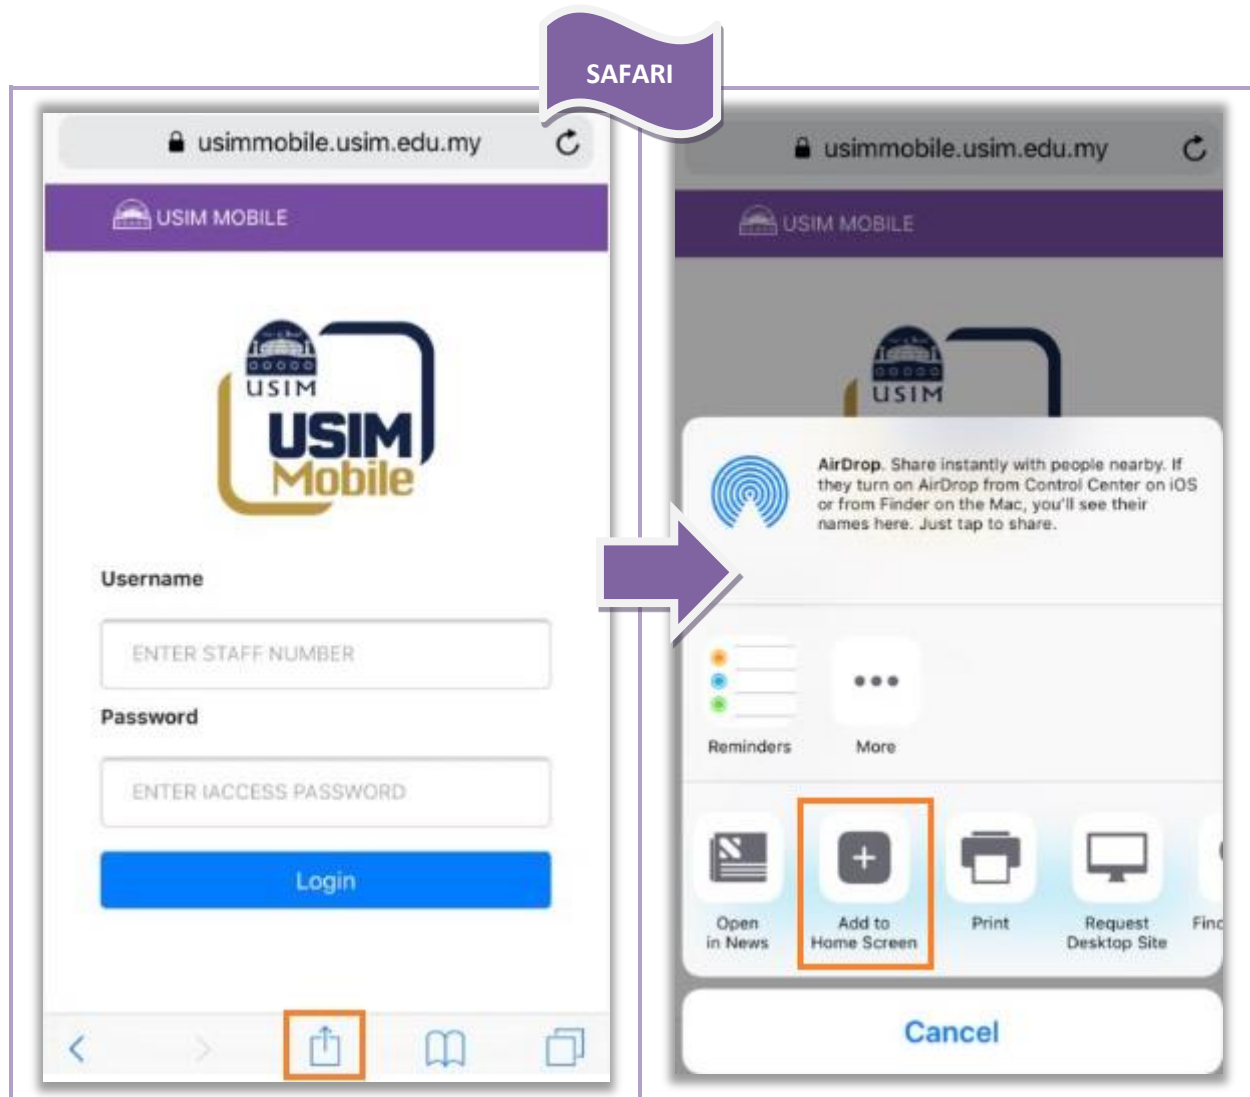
SAFARI

usimmobile.usim.edu.my

USIM MOBILE

USIM
USIM
Mobile

Username

ENTER STAFF NUMBER

Password

ENTER IACCESS PASSWORD

Login

usimmobile.usim.edu.my

USIM MOBILE

USIM

AirDrop. Share instantly with people nearby. If they turn on AirDrop from Control Center on iOS or from Finder on the Mac, you'll see their names here. Just tap to share.

Reminders

More

Open in News

Add to Home Screen

Print

Request Desktop Site

Finc

Cancel